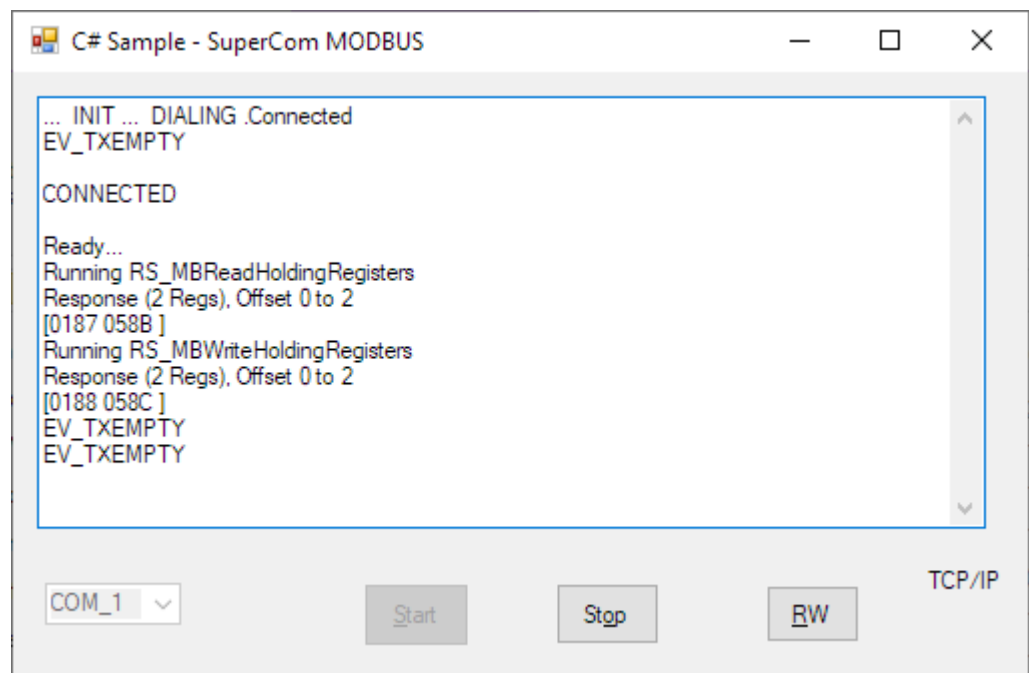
C# Sample - SuperCom MODBUS

... INIT ... DIALING .Connected
EV_TXEMPTY

CONNECTED

Ready...
Running RS_MBReadHoldingRegisters
Response (2 Regs), Offset 0 to 2
[0187 058B ]
Running RS_MBWriteHoldingRegisters
Response (2 Regs), Offset 0 to 2
[0188 058C ]
EV_TXEMPTY
EV_TXEMPTY

TCP/IP

COM_1

Start

Stop

RW